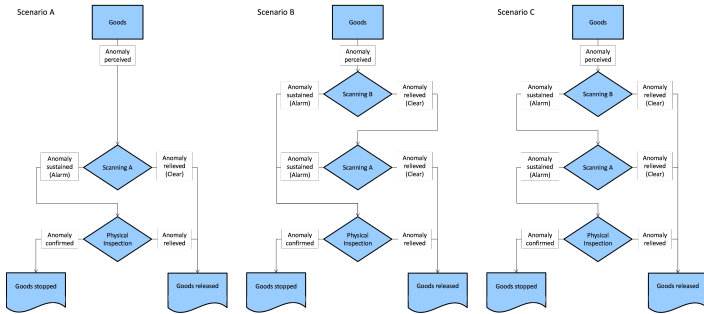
Scenario A

Goods

Anomaly perceived

Anomaly sustained (Alarm)

Scanning A

Anomaly relieved (Clear)

Anomaly confirmed

Physical Inspection

Anomaly relieved

Goods stopped

Goods released

Scenario B

Goods

Anomaly perceived

Anomaly sustained (Alarm)

Scanning B

Anomaly relieved (Clear)

Anomaly sustained (Alarm)

Scanning A

Anomaly relieved (Clear)

Anomaly confirmed

Physical Inspection

Anomaly relieved

Goods stopped

Goods released

Scenario C

Goods

Anomaly perceived

Anomaly sustained (Alarm)

Scanning B

Anomaly relieved (Clear)

Anomaly sustained (Alarm)

Scanning A

Anomaly relieved (Clear)

Anomaly confirmed

Physical Inspection

Anomaly relieved

Goods stopped

Goods released